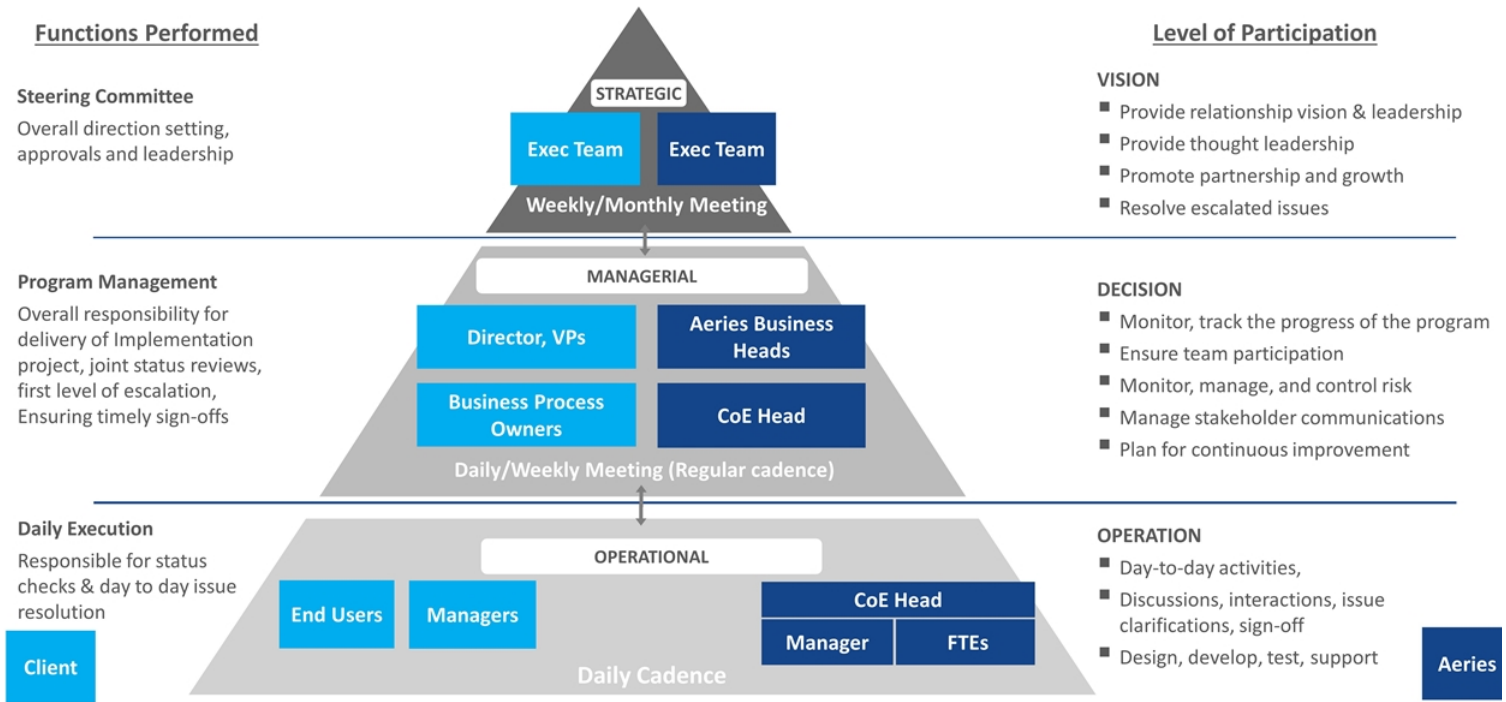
Functions Performed

Steering Committee
Overall direction setting, approvals and leadership

Program Management
Overall responsibility for delivery of Implementation project, joint status reviews, first level of escalation, Ensuring timely sign-offs

Daily Execution
Responsible for status checks & day to day issue resolution

Client

STRATEGIC
Exec Team
Exec Team
Weekly/Monthly Meeting

MANAGERIAL
Director, VPs
Aeries Business Heads
Business Process Owners
CoE Head
Daily/Weekly Meeting (Regular cadence)

OPERATIONAL
End Users
Managers
CoE Head
Manager
FTEs
Daily Cadence

Level of Participation

VISION
- Provide relationship vision & leadership
- Provide thought leadership
- Promote partnership and growth
- Resolve escalated issues

DECISION
- Monitor, track the progress of the program
- Ensure team participation
- Monitor, manage, and control risk
- Manage stakeholder communications
- Plan for continuous improvement

OPERATION
- Day-to-day activities,
- Discussions, interactions, issue clarifications, sign-off
- Design, develop, test, support

Aeries